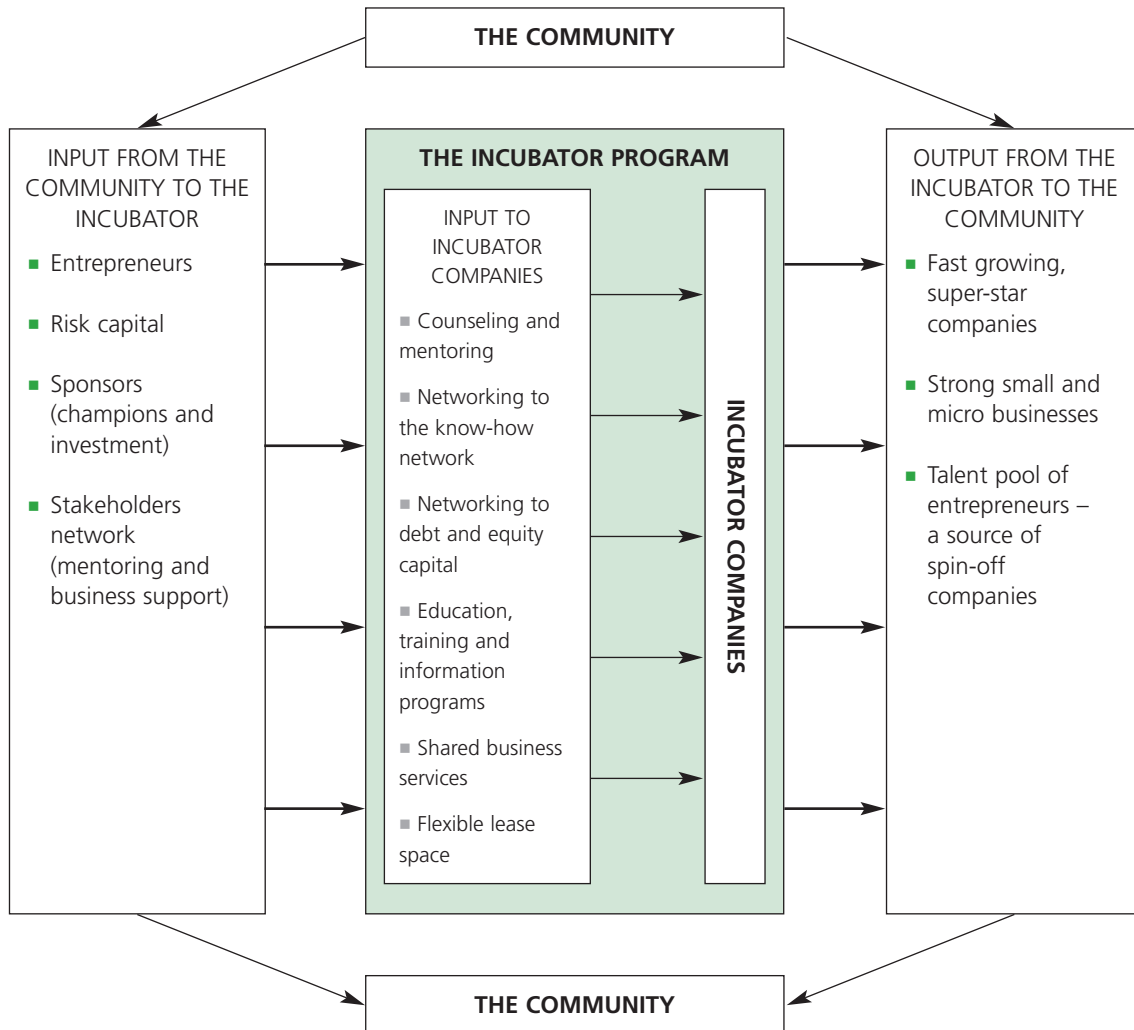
THE COMMUNITY

INPUT FROM THE COMMUNITY TO THE INCUBATOR

Entrepreneurs

Risk capital

Sponsors (champions and investment)

Stakeholders network (mentoring and business support)

THE INCUBATOR PROGRAM

INPUT TO INCUBATOR COMPANIES

Counseling and mentoring

Networking to the know-how network

Networking to debt and equity capital

Education, training and information programs

Shared business services

Flexible lease space

INCUBATOR COMPANIES

OUTPUT FROM THE INCUBATOR TO THE COMMUNITY

Fast growing, super-star companies

Strong small and micro businesses

Talent pool of entrepreneurs – a source of spin-off companies

THE COMMUNITY